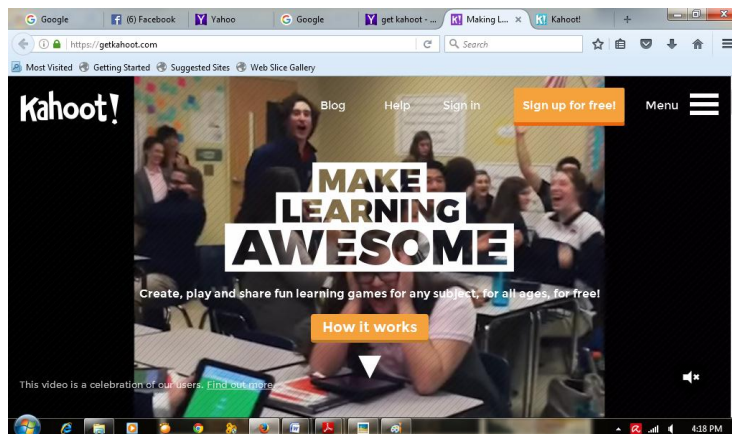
Google
(6) Facebook
Yahoo
Google
get kahoot - ...
Making L...
Kahoot!
https://getkahoot.com
Search
Most Visited
Getting Started
Suggested Sites
Web Slice Gallery

Kahoot!
Blog
Help
Sign in
Sign up for free!
Menu

MAKE
LEARNING
AWESOME

Create, play and share fun learning games for any subject, for all ages, for free!

How it works

This video is a celebration of our users. Find out more

4:18 PM